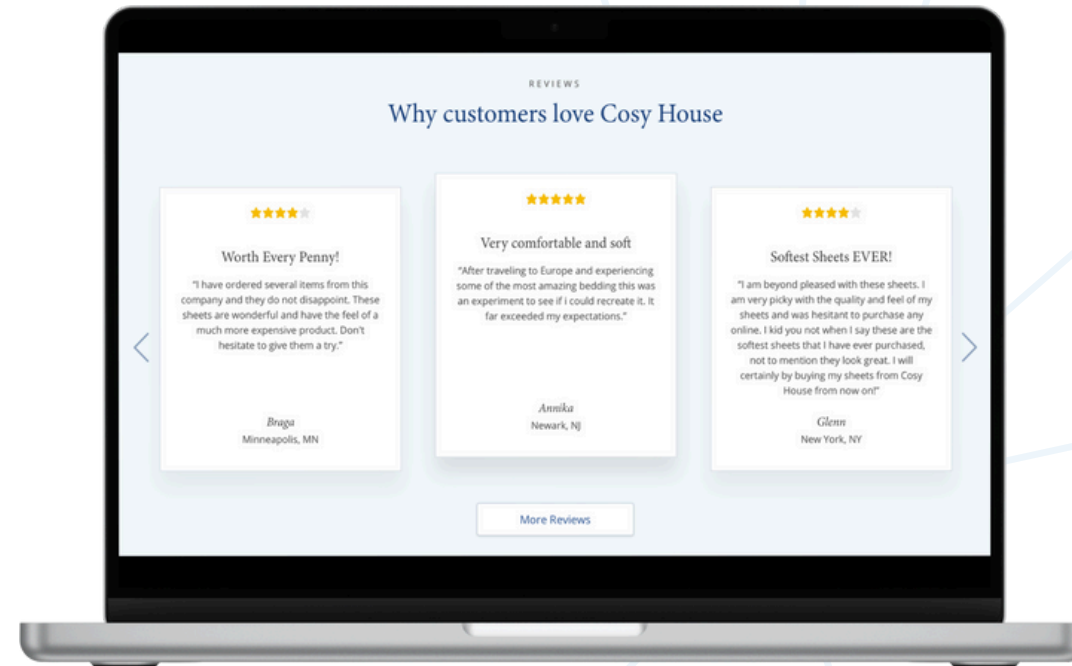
REVIEWS

Why customers love Cosy House

Worth Every Penny!

"I have ordered several items from this company and they do not disappoint. These sheets are wonderful and have the feel of a much more expensive product. Don't hesitate to give them a try."

Braga
Minneapolis, MN

Very comfortable and soft

"After traveling to Europe and experiencing some of the most amazing bedding this was an experiment to see if i could recreate it. It far exceeded my expectations."

Annika
Newark, NJ

Softest Sheets EVER!

"I am beyond pleased with these sheets. I am very picky with the quality and feel of my sheets and was hesitant to purchase any online. I kid you not when I say these are the softest sheets that I have ever purchased, not to mention they look great. I will certainly by buying my sheets from Cosy House from now on!"

Glenn
New York, NY

More Reviews